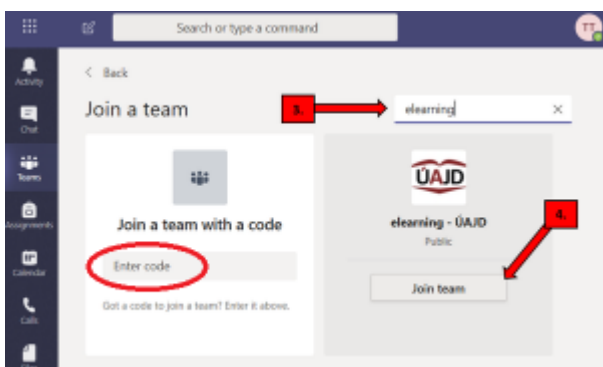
Search or type a command

TT

Activity

Chat

Teams

Assignments

Calendar

Calls

< Back

Join a team

3.

elearning

×

Join a team with a code

Enter code

Got a code to join a team? Enter it above.

ÚAJD

elearning - ÚAJD

Public

4.

Join team